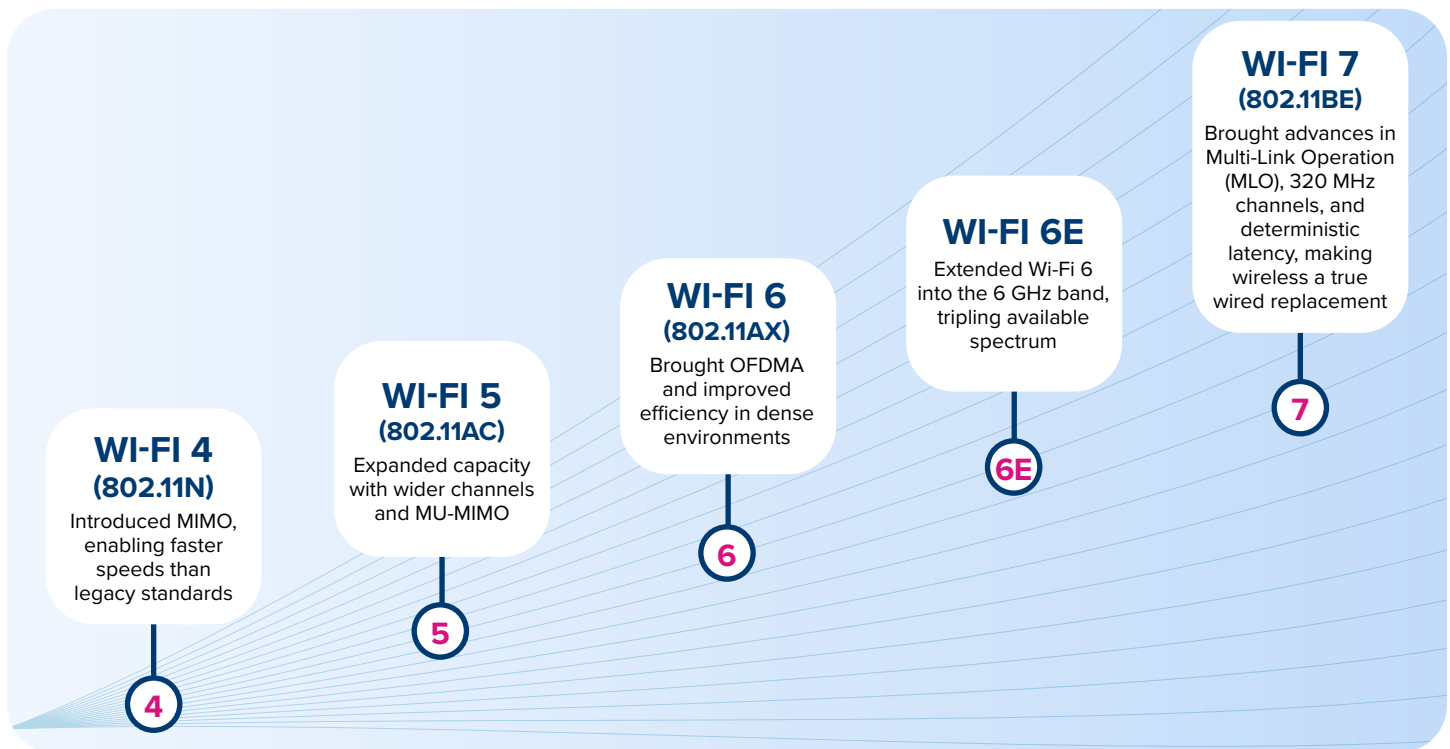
WI-FI 4
(802.11N)
Introduced MIMO, enabling faster speeds than legacy standards

4

WI-FI 5
(802.11AC)
Expanded capacity with wider channels and MU-MIMO

5

WI-FI 6
(802.11AX)
Brought OFDMA and improved efficiency in dense environments

6

WI-FI 6E
Extended Wi-Fi 6 into the 6 GHz band, tripling available spectrum

6E

WI-FI 7
(802.11BE)
Brought advances in Multi-Link Operation (MLO), 320 MHz channels, and deterministic latency, making wireless a true wired replacement

7